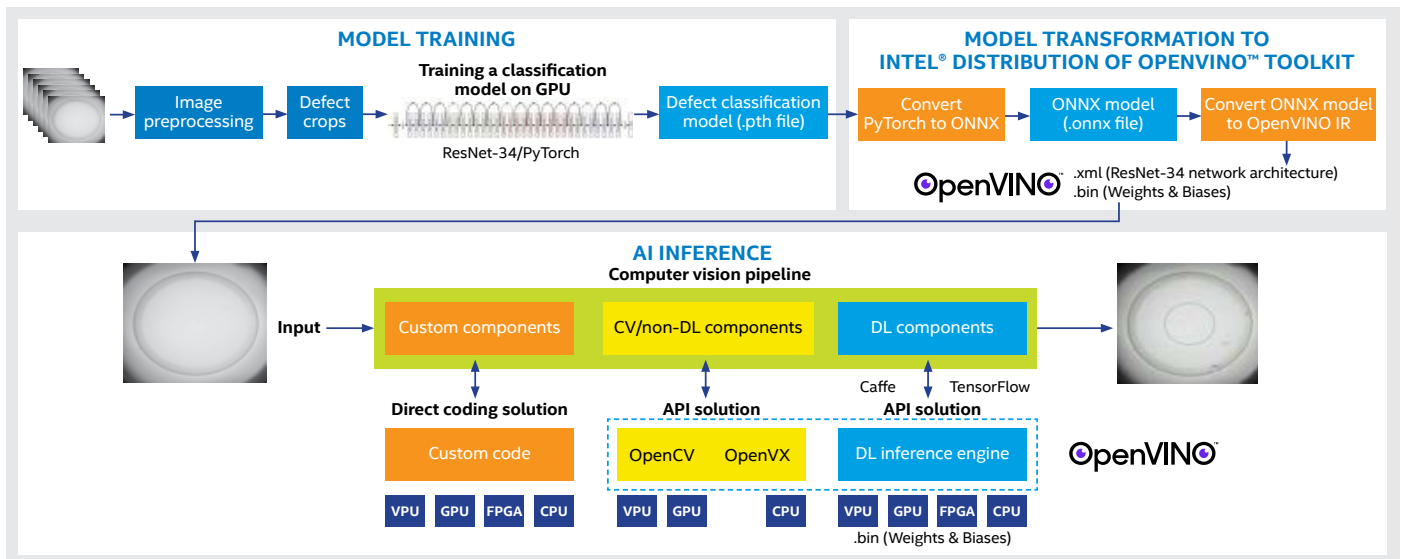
MODEL TRAINING

Image preprocessing

Defect crops

Training a classification model on GPU

ResNet-34/PyTorch

Defect classification model (.pth file)

MODEL TRANSFORMATION TO INTEL® DISTRIBUTION OF OPENVINO™ TOOLKIT

Convert PyTorch to ONNX

ONNX model (.onnx file)

Convert ONNX model to OpenVINO IR

OpenVINO™

.xml (ResNet-34 network architecture)
.bin (Weights & Biases)

AI INFERENCE

Computer vision pipeline

Input

Custom components

CV/non-DL components

DL components

Caffe

TensorFlow

Direct coding solution

API solution

API solution

Custom code

OpenCV

OpenVX

DL inference engine

OpenVINO™

VPU GPU FPGA CPU

VPU GPU

CPU

VPU GPU FPGA CPU

.bin (Weights & Biases)